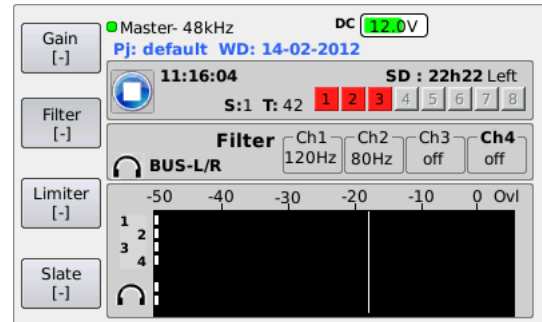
Gain
[-]

Filter
[-]

Limiter
[-]

Slate
[-]

Master- 48kHz
DC 12.0V
Pj: default WD: 14-02-2012

11:16:04
SD : 22h22 Left
S:1 T: 42
1 2 3 4 5 6 7 8

Filter
BUS-L/R
Ch1 120Hz
Ch2 80Hz
Ch3 off
Ch4 off

-50 -40 -30 -20 -10 0 Ovl
1
2
3
4